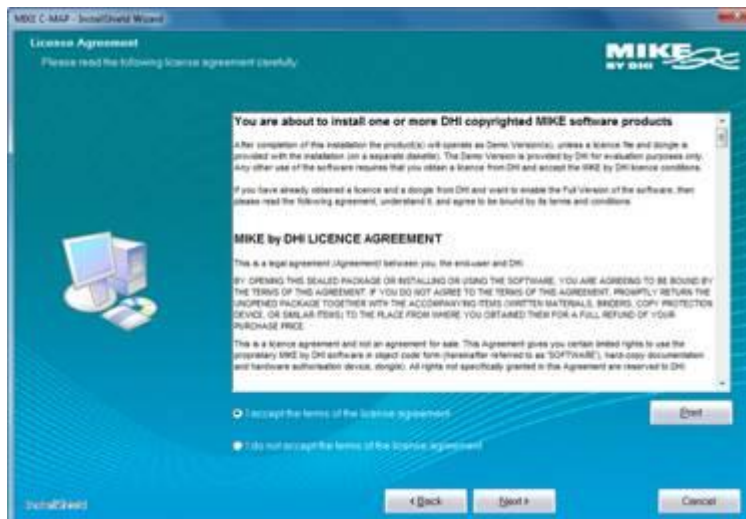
MIKE C-MAP - InstallShield Wizard

License Agreement

Please read the following license agreement carefully.

MIKE BY DHI

You are about to install one or more DHI copyrighted MIKE software products

After completion of this installation the product(s) will operate as Demo Version(s), unless a licence file and dongle is provided with the installation (on a separate diskette). The Demo Version is provided by DHI for evaluation purposes only. Any other use of the software requires that you obtain a licence from DHI and accept the MIKE by DHI licence conditions.

If you have already obtained a licence and a dongle from DHI and want to enable the Full Version of the software, then please read the following agreement, understand it, and agree to be bound by its terms and conditions.

MIKE by DHI LICENCE AGREEMENT

This is a legal agreement (Agreement) between you, the end-user and DHI.

BY OPENING THIS SEALED PACKAGE OR INSTALLING OR USING THE SOFTWARE, YOU ARE AGREEING TO BE BOUND BY THE TERMS OF THIS AGREEMENT. IF YOU DO NOT AGREE TO THE TERMS OF THIS AGREEMENT, PROMPTLY RETURN THE UNOPENED PACKAGE TOGETHER WITH THE ACCOMPANYING ITEMS (WRITTEN MATERIALS, BINDERS, COPY PROTECTION DEVICE, OR SIMILAR ITEMS) TO THE PLACE FROM WHERE YOU OBTAINED THEM FOR A FULL REFUND OF YOUR PURCHASE PRICE.

This is a licence agreement and not an agreement for sale. This Agreement gives you certain limited rights to use the proprietary MIKE by DHI software in object code form (hereinafter referred to as 'SOFTWARE'), hard-copy documentation and hardware authorisation device, dongle). All rights not specifically granted in this Agreement are reserved to DHI.

I accept the terms of the license agreement

I do not accept the terms of the license agreement

Print

InstallShield

< Back

Next >

Cancel